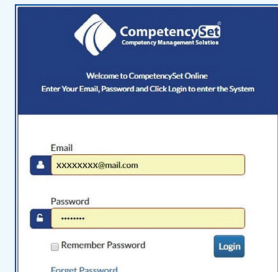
CompetencySet
Competency Management Solution

Welcome to CompetencySet Online
Enter Your Email, Password and Click Login to enter the System

Email
XXXXXXXX@mail.com

Password
••••••••

Remember Password
Login

Forgot Password